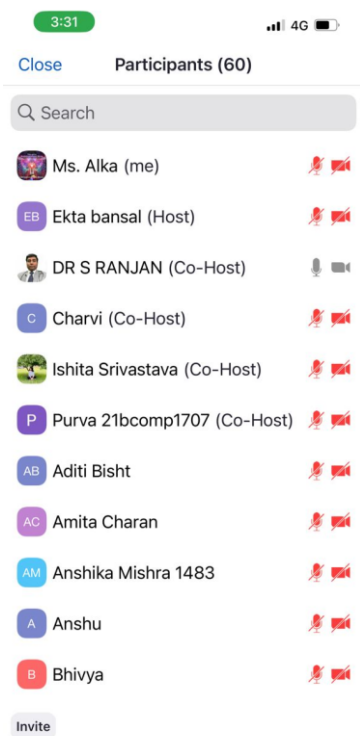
3:31
4G

Close
Participants (60)

Search

Ms. Alka (me)
EB Ekta bansal (Host)
DR S RANJAN (Co-Host)
C Charvi (Co-Host)
Ishita Srivastava (Co-Host)
P Purva 21bcomp1707 (Co-Host)
AB Aditi Bisht
AC Amita Charan
AM Anshika Mishra 1483
A Anshu
B Bhivya

Invite